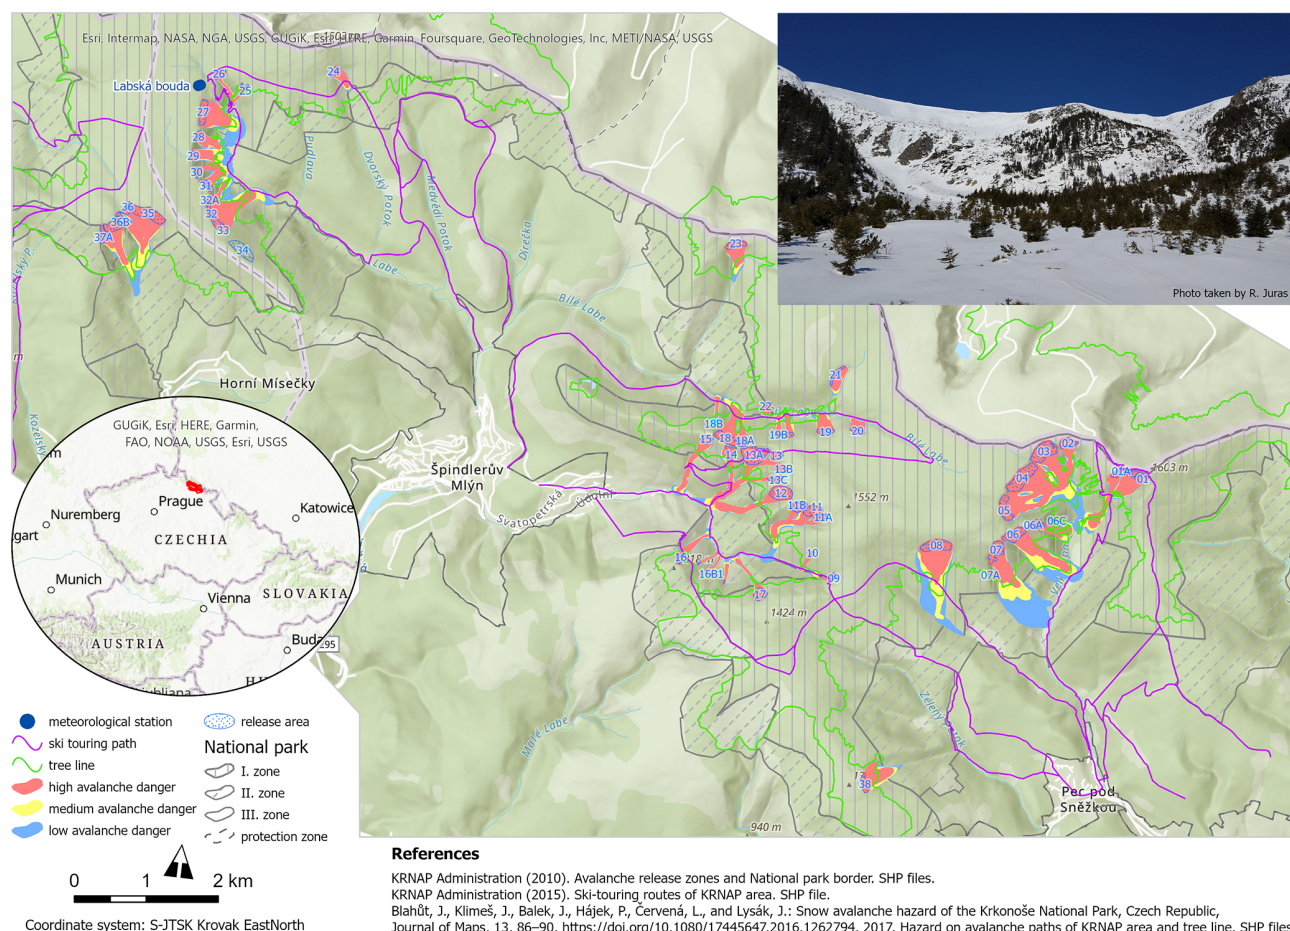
Esri, Intermap, NASA, NGA, USGS, GUGiK, Esri, HERE, Garmin, Foursquare, GeoTechnologies, Inc, METI/NASA, USGS

Labská bouda
26
25
24
27
28
29
30
31
32A
32
33
34
35
36
36B
37A
23
Pudlava
Dvorský Potok
Medvědí Potok
Labe
Dírečka
Bílé Labe
Photo taken by R. Juras
Horní Mísečky
Kozelský
21
22
18B
15
18
18A
19B
19
20
14
13A
13
13B
13C
12
11
11A
11B
10
09
16
16B1
17
Špindlerův Mlýn
Svatopetrská
1552 m
1424 m
1603 m
01A
01
02
03
04
05
06
06A
06C
07
07A
08
38
940 m
Malé Labe
Zelený Potok
Pec pod Sněžkou

GUGiK, Esri, HERE, Garmin, FAO, NOAA, USGS, Esri, USGS
Prague
Katowice
Nuremberg
gart
CZECHIA
Munich
Vienna
SLOVAKIA
AUSTRIA
Buda
95

meteorological station
ski touring path
tree line
high avalanche danger
medium avalanche danger
low avalanche danger
release area
National park
I. zone
II. zone
III. zone
protection zone

0 1 2 km
Coordinate system: S-JTSK Krovak EastNorth

References
KRNAP Administration (2010). Avalanche release zones and National park border. SHP files.
KRNAP Administration (2015). Ski-touring routes of KRNAP area. SHP file.
Blahůt, J., Klimeš, J., Balek, J., Hájek, P., Červená, L., and Lysák, J.: Snow avalanche hazard of the Krkonoše National Park, Czech Republic, Journal of Maps, 13, 86–90, https://doi.org/10.1080/17445647.2016.1262794, 2017. Hazard on avalanche paths of KRNAP area and tree line. SHP files